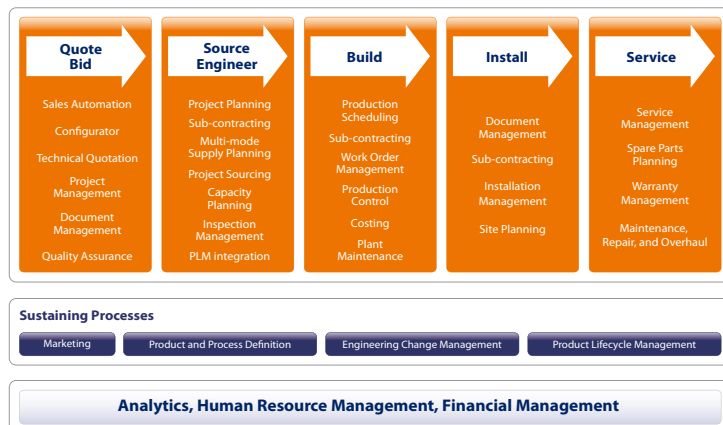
Quote Bid

Sales Automation

Configurator

Technical Quotation

Project Management

Document Management

Quality Assurance

Source Engineer

Project Planning

Sub-contracting

Multi-mode Supply Planning

Project Sourcing

Capacity Planning

Inspection Management

PLM integration

Build

Production Scheduling

Sub-contracting

Work Order Management

Production Control

Costing

Plant Maintenance

Install

Document Management

Sub-contracting

Installation Management

Site Planning

Service

Service Management

Spare Parts Planning

Warranty Management

Maintenance, Repair, and Overhaul

Sustaining Processes

Marketing

Product and Process Definition

Engineering Change Management

Product Lifecycle Management

Analytics, Human Resource Management, Financial Management